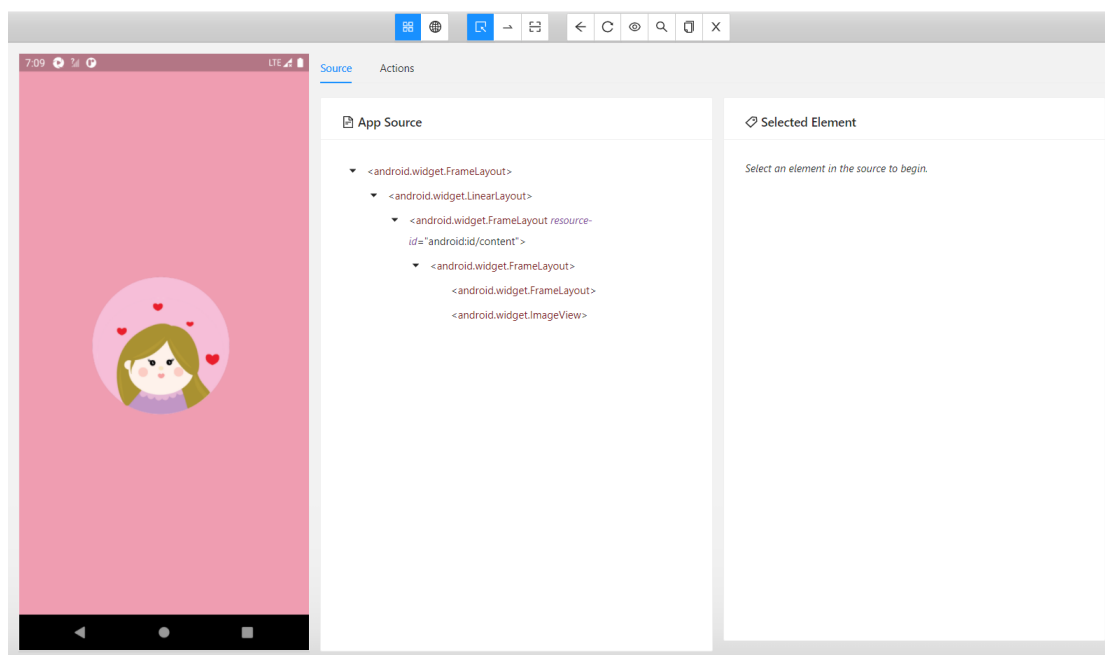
7:09

LTE

Source

Actions

App Source

<android.widget.FrameLayout>

<android.widget.LinearLayout>

<android.widget.FrameLayout resource-id="android:id/content">

<android.widget.FrameLayout>

<android.widget.FrameLayout>

<android.widget.ImageView>

Selected Element

Select an element in the source to begin.